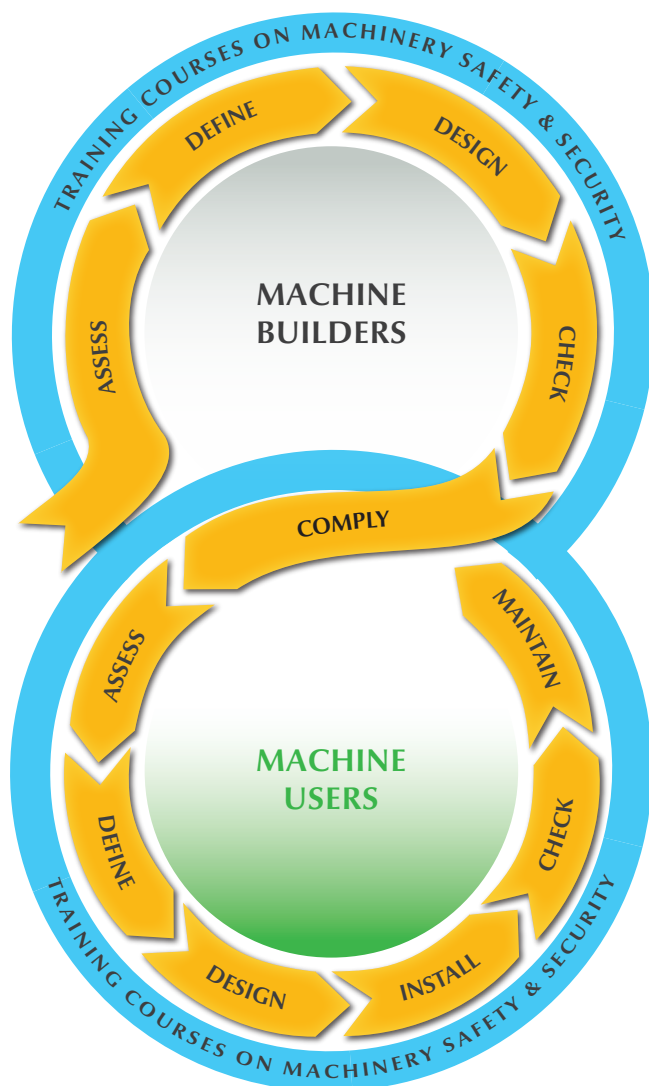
TRAINING COURSES ON MACHINERY SAFETY & SECURITY

DEFINE

DESIGN

ASSESS

MACHINE BUILDERS

CHECK

COMPLY

ASSESS

MAINTAIN

MACHINE USERS

DEFINE

CHECK

DESIGN

INSTALL

TRAINING COURSES ON MACHINERY SAFETY & SECURITY